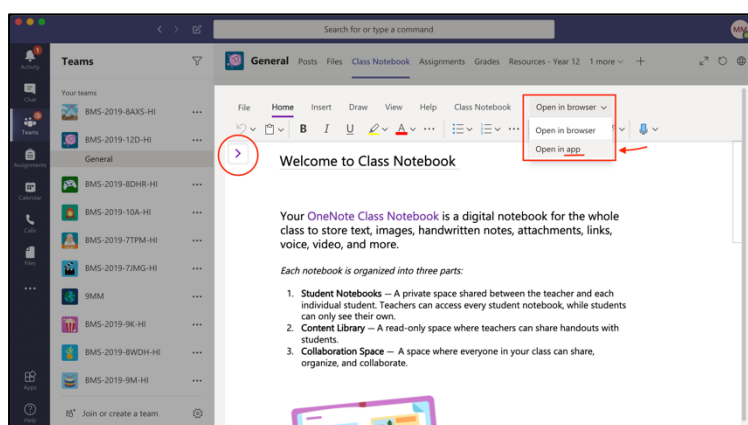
Search for or type a command

MA

1
Activity

Chat

2
Teams

Assignments

Calendar

Calls

Files

...

Apps

Help

Teams

Your teams

BMS-2019-8AXS-HI ...

BMS-2019-12D-HI ...

General

BMS-2019-8DHR-HI ...

BMS-2019-10A-HI ...

BMS-2019-7TPM-HI ...

BMS-2019-7JMG-HI ...

9MM ...

BMS-2019-9K-HI ...

BMS-2019-8WDH-HI ...

BMS-2019-9M-HI ...

Join or create a team

General Posts Files Class Notebook Assignments Grades Resources - Year 12 1 more +

File Home Insert Draw View Help Class Notebook Open in browser

B I U ...

Open in browser
Open in app

>

Welcome to Class Notebook

Your OneNote Class Notebook is a digital notebook for the whole class to store text, images, handwritten notes, attachments, links, voice, video, and more.

Each notebook is organized into three parts:

1. Student Notebooks — A private space shared between the teacher and each individual student. Teachers can access every student notebook, while students can only see their own.
2. Content Library — A read-only space where teachers can share handouts with students.
3. Collaboration Space — A space where everyone in your class can share, organize, and collaborate.